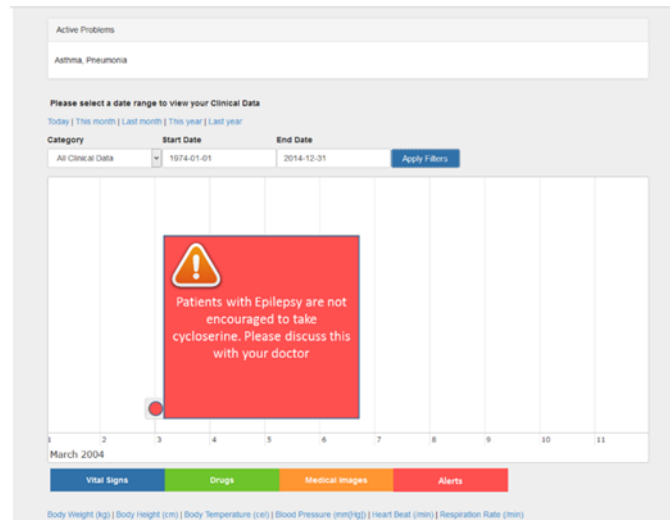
Active Problems

Asthma, Pneumonia

Please select a date range to view your Clinical Data

Today | This month | Last month | This year | Last year

Category

All Clinical Data

Start Date

1974-01-01

End Date

2014-12-31

Apply Filters

Patients with Epilepsy are not encouraged to take cycloserine. Please discuss this with your doctor

1 2 3 4 5 6 7 8 9 10 11

March 2004

Vital Signs

Drugs

Medical Images

Alerts

Body Weight (kg) | Body Height (cm) | Body Temperature (cel) | Blood Pressure (mm[Hg]) | Heart Beat (/min) | Respiration Rate (/min)